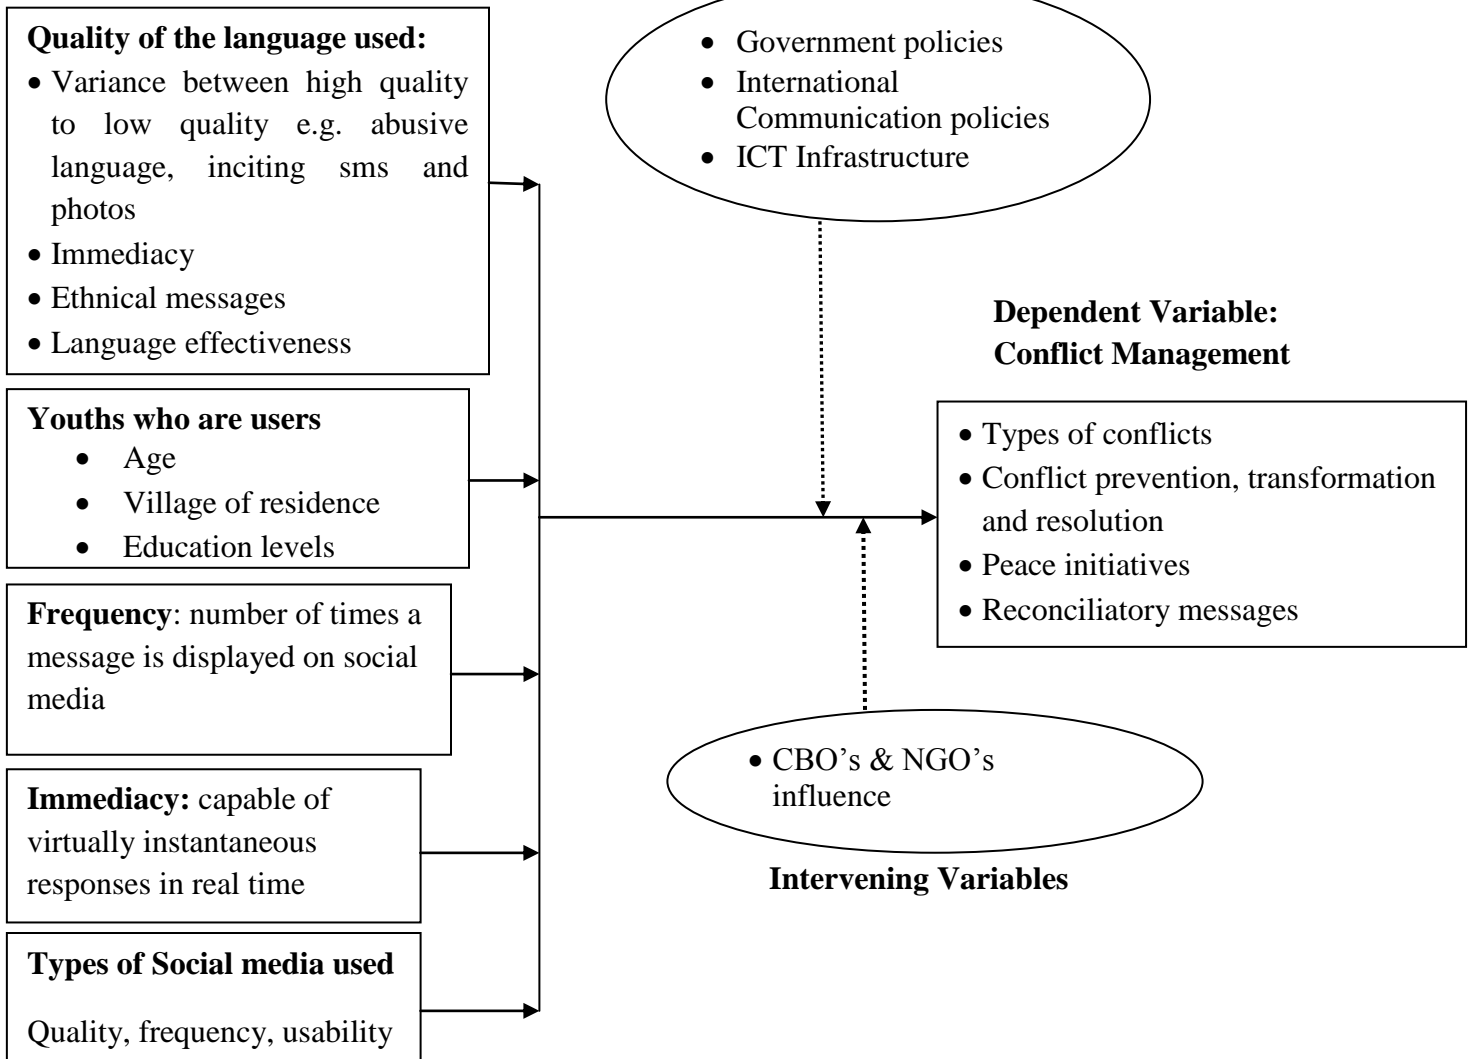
**Quality of the language used:**
- Variance between high quality to low quality e.g. abusive language, inciting sms and photos
- Immediacy
- Ethnical messages
- Language effectiveness

- Government policies
- International Communication policies
- ICT Infrastructure

**Dependent Variable: Conflict Management**

**Youths who are users**
- Age
- Village of residence
- Education levels

- Types of conflicts
- Conflict prevention, transformation and resolution
- Peace initiatives
- Reconciliatory messages

**Frequency**: number of times a message is displayed on social media

- CBO's & NGO's influence

**Immediacy:** capable of virtually instantaneous responses in real time

**Intervening Variables**

**Types of Social media used**

Quality, frequency, usability